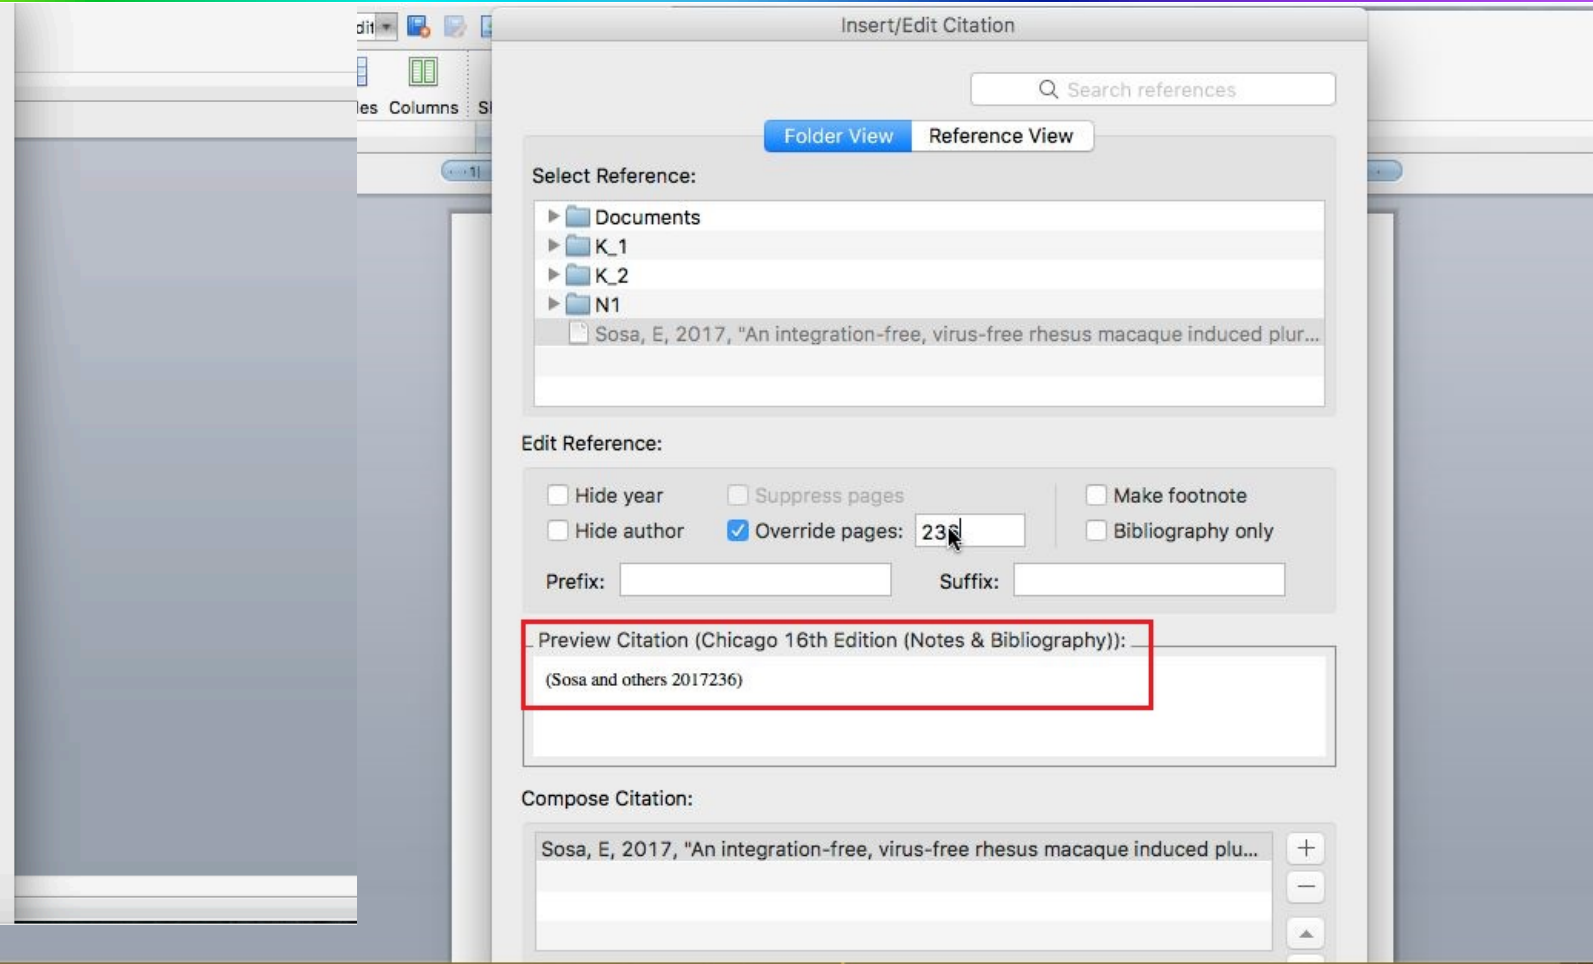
dit

les Columns Sl

Insert/Edit Citation

Search references

Folder View Reference View

Select Reference:

Documents
K_1
K_2
N1
Sosa, E, 2017, "An integration-free, virus-free rhesus macaque induced plur...

Edit Reference:

Hide year
Suppress pages
Make footnote
Hide author
Override pages: 236
Bibliography only
Prefix:
Suffix:

Preview Citation (Chicago 16th Edition (Notes & Bibliography)):

(Sosa and others 2017236)

Compose Citation:

Sosa, E, 2017, "An integration-free, virus-free rhesus macaque induced plu...

+
−